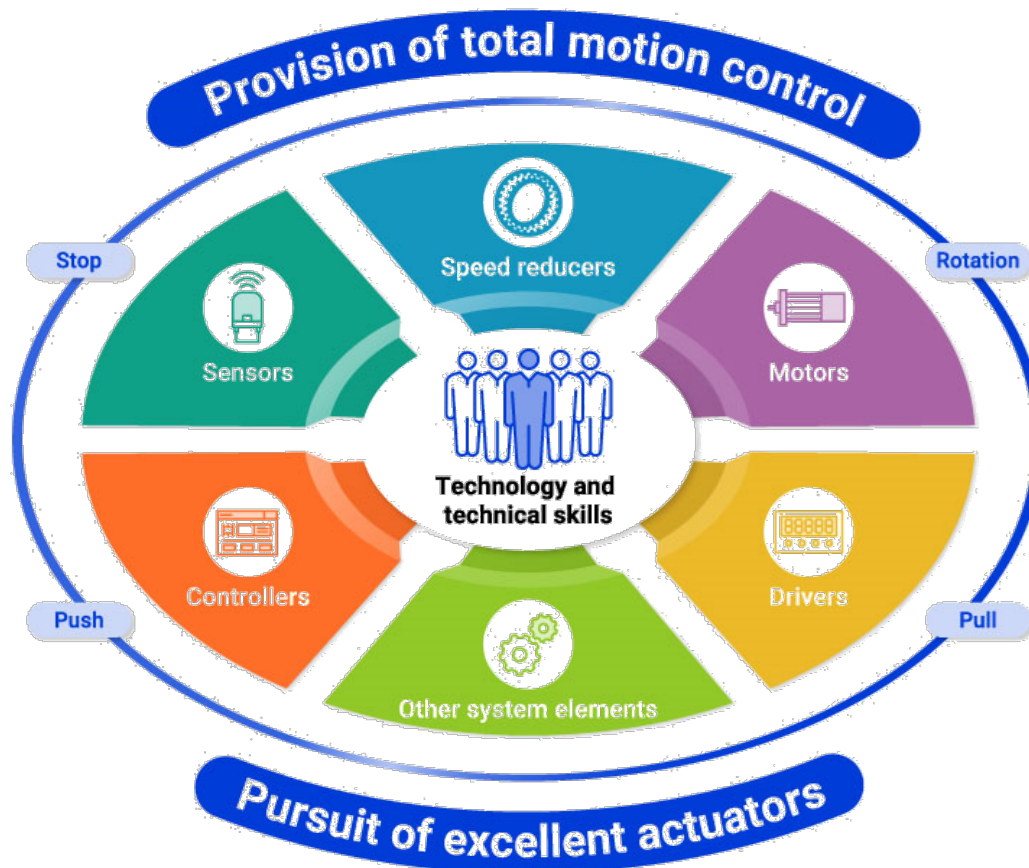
Provision of total motion control

Stop

Rotation

Speed reducers

Sensors

Motors

Technology and technical skills

Controllers

Drivers

Push

Pull

Other system elements

Pursuit of excellent actuators